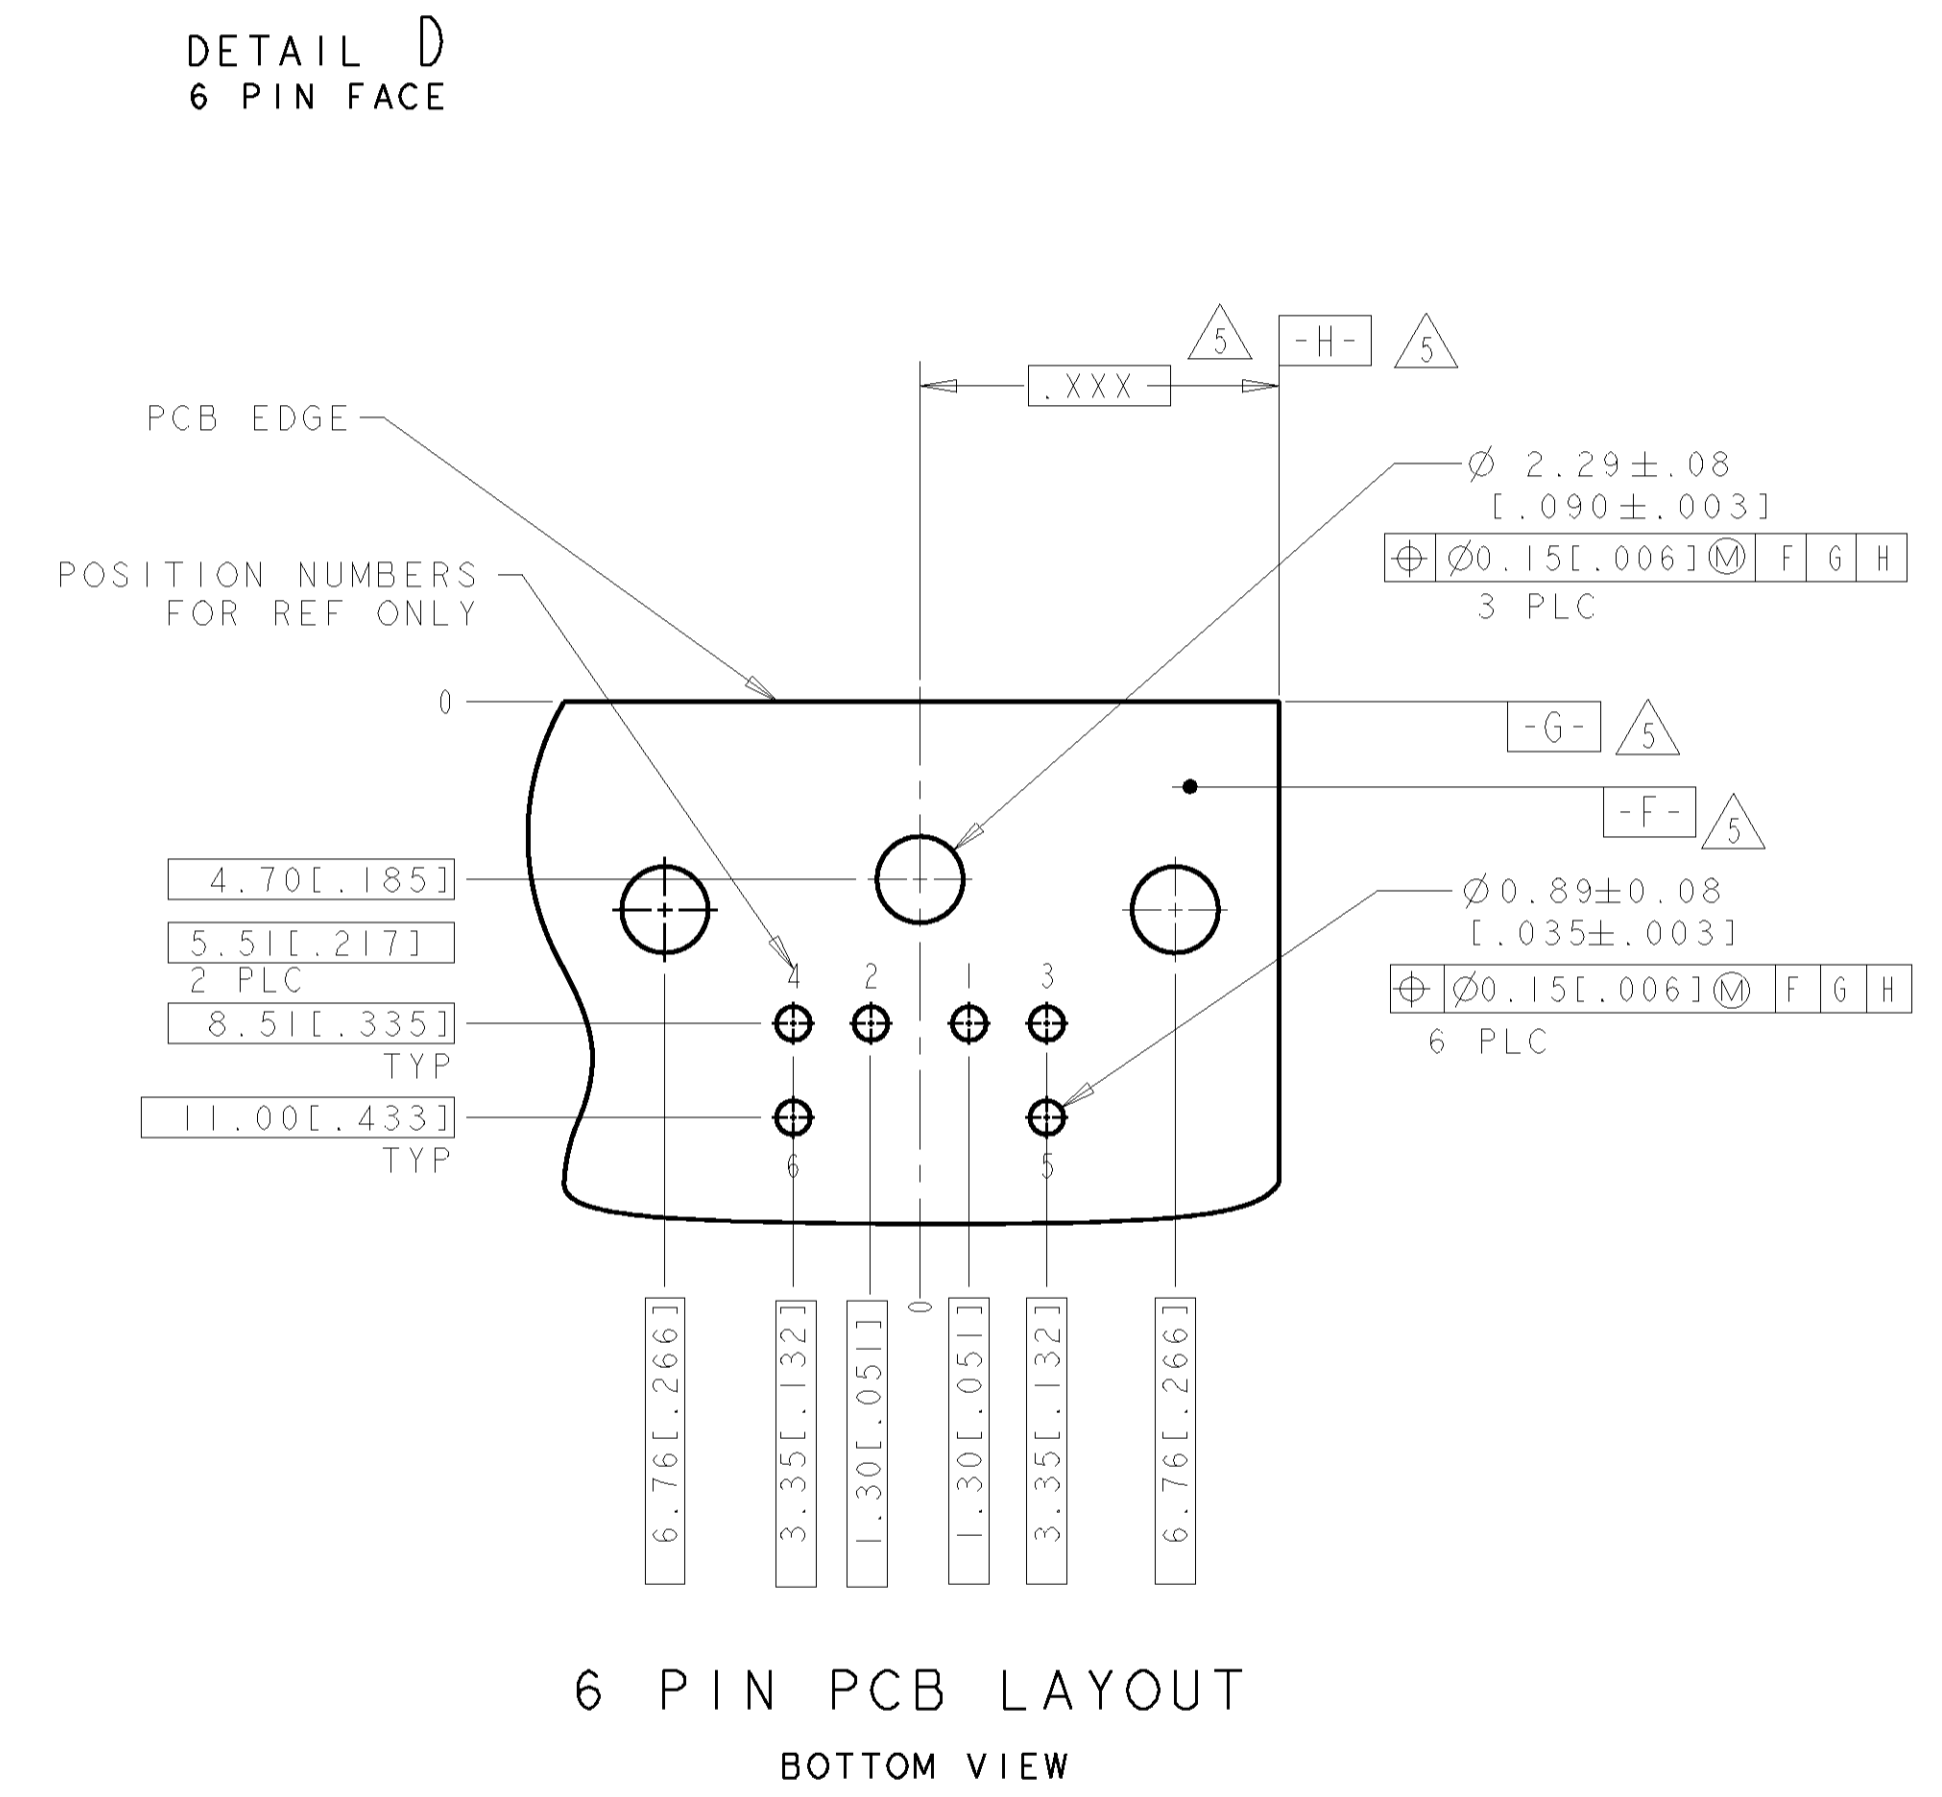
DETAIL D
6 PIN FACE

5 -H- 5

.XXX

PCB EDGE

$\varnothing$ 2.29$\pm$.08
[.090$\pm$.003]

| $\oplus$ | $\varnothing$0.15[.006] Ⓜ | F | G | H |
|---|---|---|---|---|

3 PLC

POSITION NUMBERS
FOR REF ONLY

0

-G- 5

-F- 5

4.70[.185]

5.51[.217]
2 PLC

$\varnothing$0.89$\pm$0.08
[.035$\pm$.003]

| $\oplus$ | $\varnothing$0.15[.006] Ⓜ | F | G | H |
|---|---|---|---|---|

6 PLC

4 2 1 3

8.51[.335]
TYP

11.00[.433]
TYP

6 5

0

6.76[.266]

3.35[.132]

1.30[.051]

1.30[.051]

3.35[.132]

6.76[.266]

6 PIN PCB LAYOUT

BOTTOM VIEW